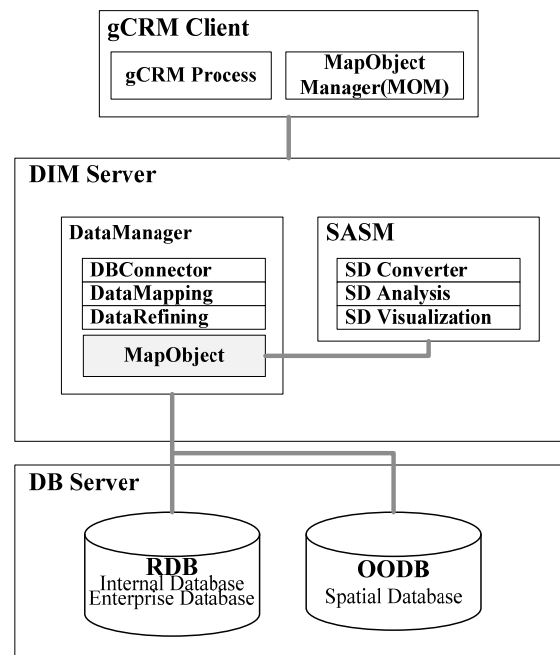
gCRM Client

gCRM Process

MapObject Manager(MOM)

DIM Server

DataManager

DBConnector
DataMapping
DataRefining

MapObject

SASM

SD Converter
SD Analysis
SD Visualization

DB Server

RDB
Internal Database
Enterprise Database

OODB
Spatial Database